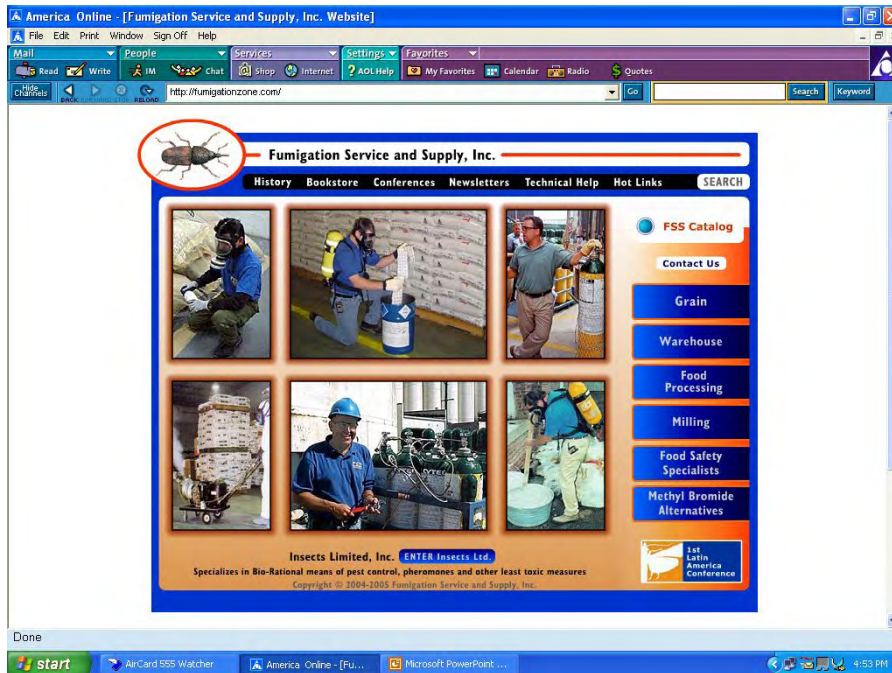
America Online - [Fumigation Service and Supply, Inc. Website]

File Edit Print Window Sign Off Help

Mail People Services Settings Favorites

Read Write IM Chat Shop Internet AOL Help My Favorites Calendar Radio Quotes

Hide Channels BACK FORWARD STOP RELOAD http://fumigationzone.com/ Go Search Keyword

Fumigation Service and Supply, Inc.

History Bookstore Conferences Newsletters Technical Help Hot Links SEARCH

FSS Catalog

Contact Us

Grain

Warehouse

Food Processing

Milling

Food Safety Specialists

Methyl Bromide Alternatives

Insects Limited, Inc. ENTER Insects Ltd.

Specializes in Bio-Rational means of pest control, pheromones and other least toxic measures

Copyright © 2004-2005 Fumigation Service and Supply, Inc.

1st Latin America Conference

Done

start AirCard 555 Watcher America Online - [Fu... Microsoft PowerPoint ... 4:53 PM